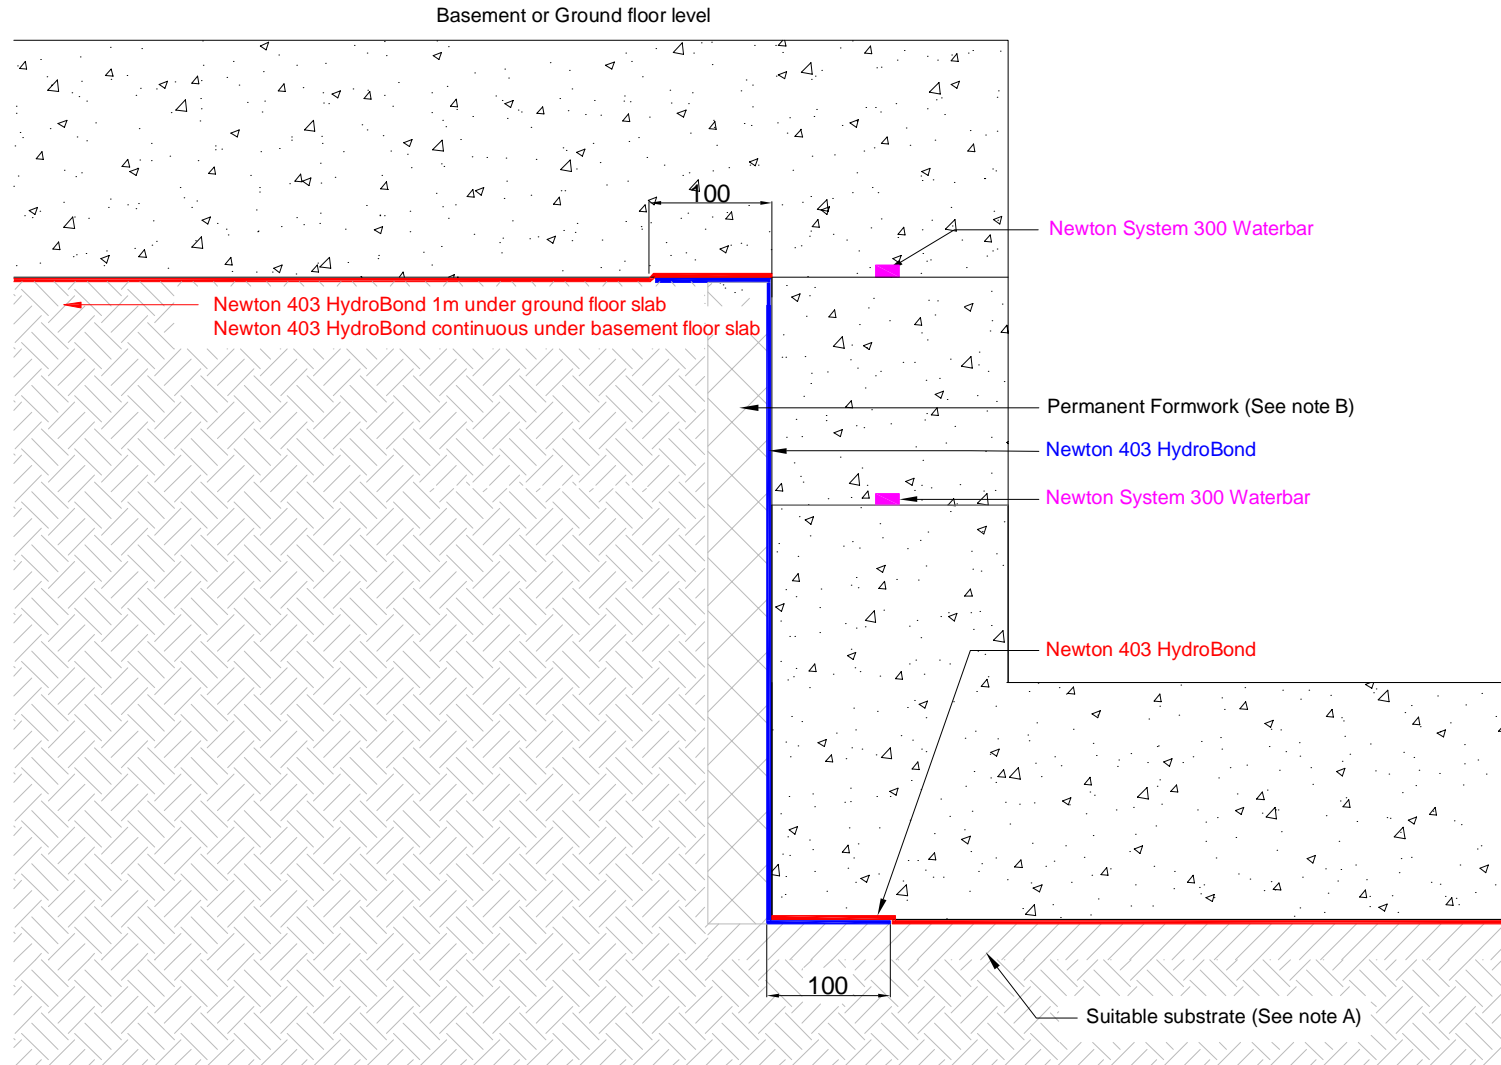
Basement or Ground floor level

100

Newton System 300 Waterbar

Newton 403 HydroBond 1m under ground floor slab
Newton 403 HydroBond continuous under basement floor slab

Permanent Formwork (See note B)

Newton 403 HydroBond

Newton System 300 Waterbar

Newton 403 HydroBond

100

Suitable substrate (See note A)